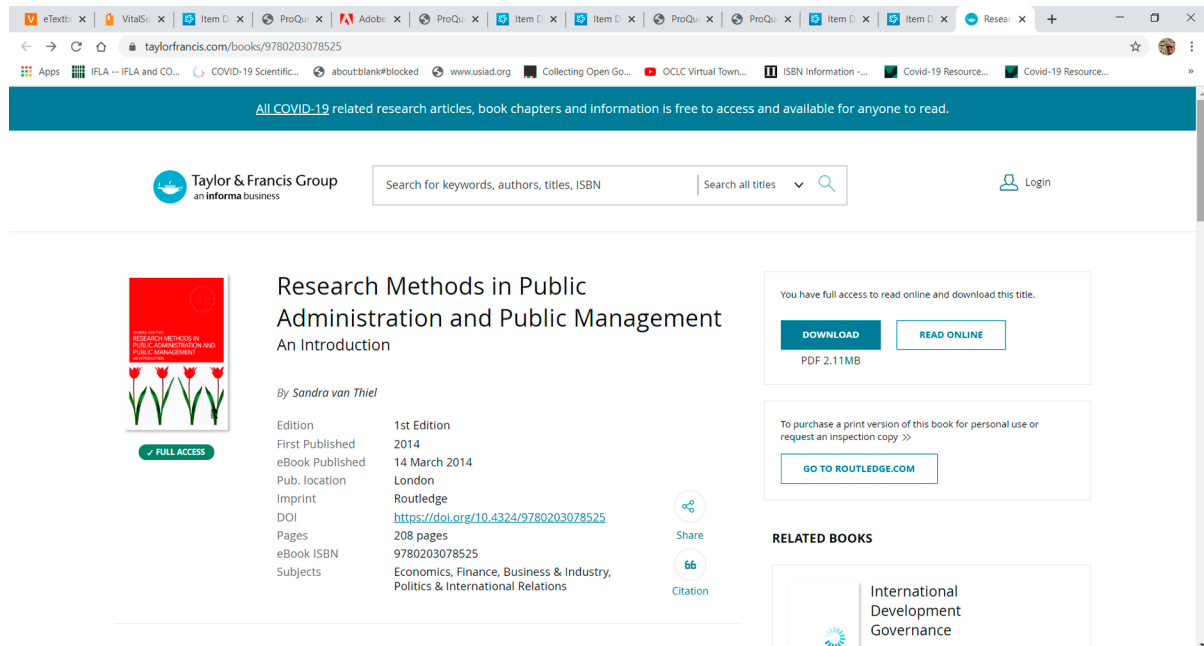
eTextb × VitalSo × Item D × ProQu × Adobe × ProQu × Item D × Item D × ProQu × ProQu × Item D × Item D × Resear ×

taylorfrancis.com/books/9780203078525

Apps IFLA -- IFLA and CO... COVID-19 Scientific... about:blank#blocked www.usiad.org Collecting Open Go... OCLC Virtual Town... ISBN Information -... Covid-19 Resource... Covid-19 Resource...

All COVID-19 related research articles, book chapters and information is free to access and available for anyone to read.

Taylor & Francis Group
an informa business

Search for keywords, authors, titles, ISBN

Search all titles

Login

SANDRA VAN THIEL
RESEARCH METHODS IN PUBLIC ADMINISTRATION AND PUBLIC MANAGEMENT
AN INTRODUCTION

✓ FULL ACCESS

Research Methods in Public Administration and Public Management
An Introduction

By Sandra van Thiel

| | |
|---|---|
| Edition | 1st Edition |
| First Published | 2014 |
| eBook Published | 14 March 2014 |
| Pub. location | London |
| Imprint | Routledge |
| DOI | https://doi.org/10.4324/9780203078525 |
| Pages | 208 pages |
| eBook ISBN | 9780203078525 |
| Subjects | Economics, Finance, Business & Industry, Politics & International Relations |

Share

Citation

You have full access to read online and download this title.

DOWNLOAD
PDF 2.11MB

READ ONLINE

To purchase a print version of this book for personal use or request an inspection copy >>

GO TO ROUTLEDGE.COM

RELATED BOOKS

International Development Governance